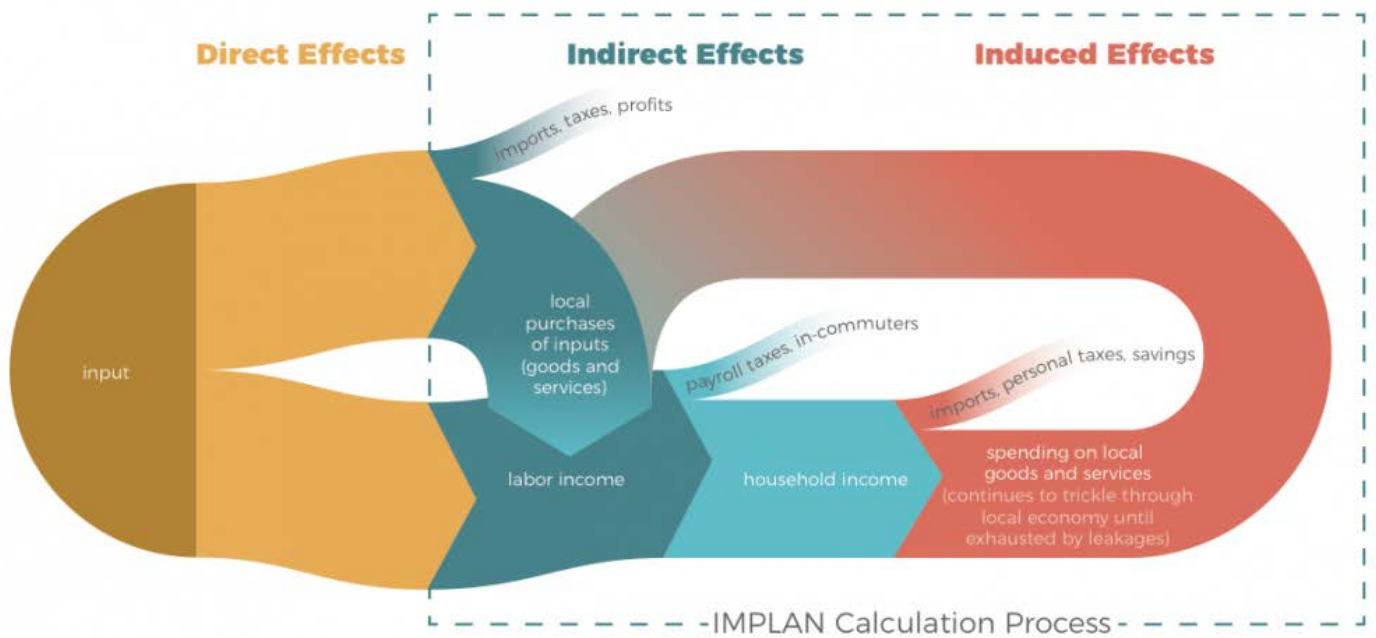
Direct Effects

Indirect Effects

Induced Effects

imports, taxes, profits

input

local purchases of inputs (goods and services)

payroll taxes, in-commuters

imports, personal taxes, savings

labor income

household income

spending on local goods and services (continues to trickle through local economy until exhausted by leakages)

IMPLAN Calculation Process